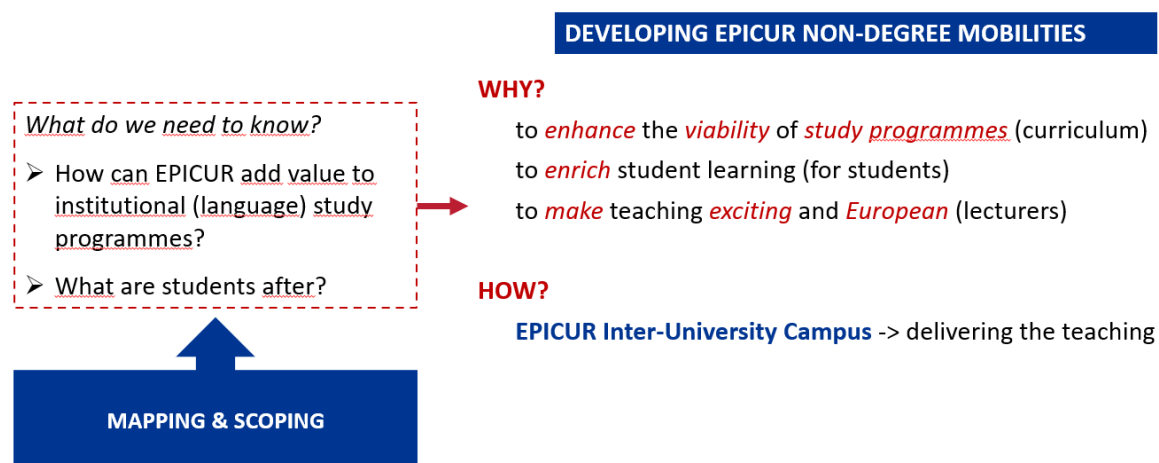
DEVELOPING EPICUR NON-DEGREE MOBILITIES

What do we need to know?

➢ How can EPICUR add value to institutional (language) study programmes?

➢ What are students after?

MAPPING & SCOPING

WHY?

to enhance the viability of study programmes (curriculum)

to enrich student learning (for students)

to make teaching exciting and European (lecturers)

HOW?

EPICUR Inter-University Campus -> delivering the teaching